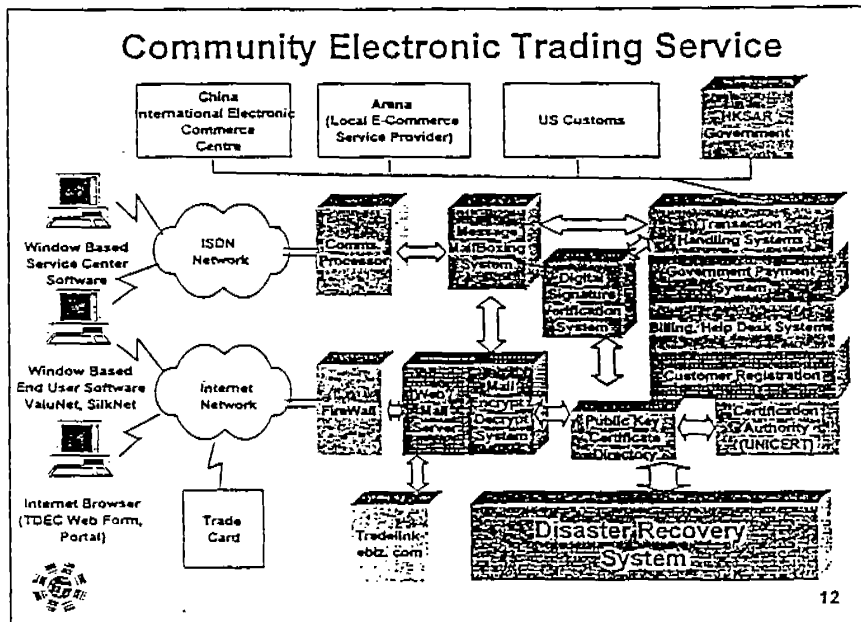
Community Electronic Trading Service

China International Electronic Commerce Centre

Arena (Local E-Commerce Service Provider)

US Customs

HKSAR Government

Window Based Service Center Software

ISDN Network

Comms. Processor

Message MailBoxing System

Digital Signature Verification System

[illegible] Transaction Handling Systems

Government Payment System

Billing, Help Desk Systems

Customer Registration

Window Based End User Software ValuNet, SilkNet

Internet Network

FireWall

Web Mail Server

Mail Encrypt Decrypt System

Public Key Certificate Directory

Certification Authority (UNICERT)

Internet Browser (TDEC Web Form, Portal)

Trade Card

Tradelink-ebiz. com

Disaster Recovery System

12